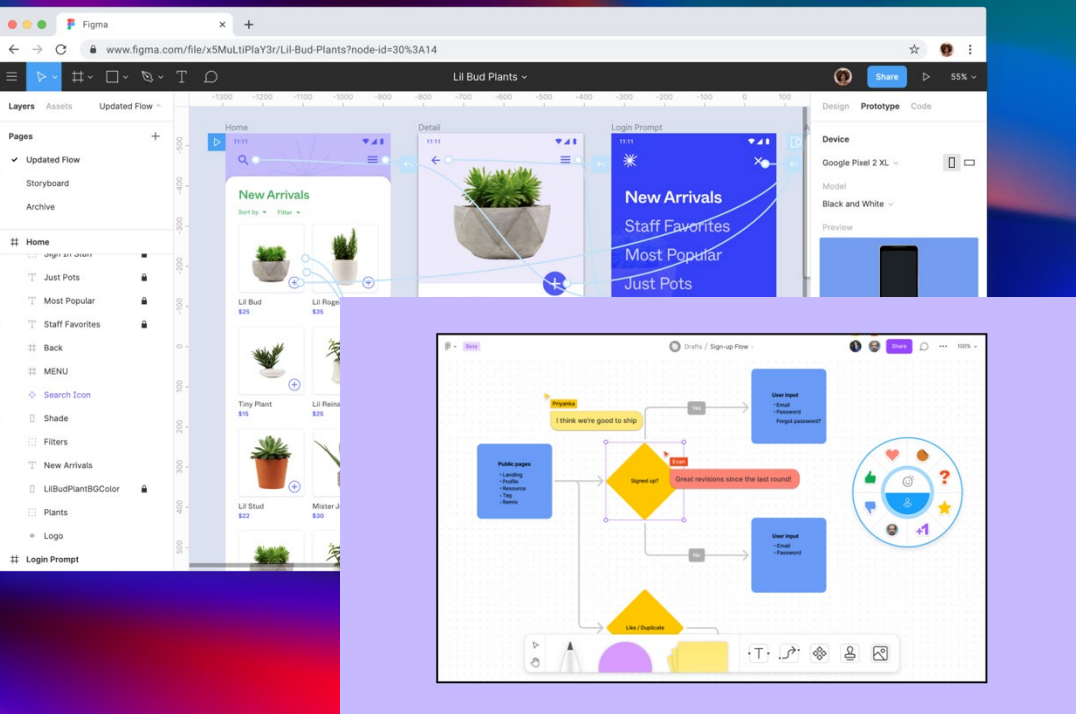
Figma

www.figma.com/file/x5MuLtiPlaY3r/Lil-Bud-Plants?node-id=30%3A14

Lil Bud Plants

Share

55%

Layers Assets Updated Flow

Pages

Updated Flow

Storyboard

Archive

Home

Sign In Stuff

Just Pots

Most Popular

Staff Favorites

Back

MENU

Search Icon

Shade

Filters

New Arrivals

LilBudPlantBGColor

Plants

Logo

Login Prompt

-1300 -1200 -1100 -1000 -900 -800 -700 -600 -500 -400 -300 -200 -100 0

Home

Detail

Login Prompt

11:11

New Arrivals

Sort by Filter

Lil Bud
$25

Lil Roge
$35

Tiny Plant
$15

Lil Reina
$25

Lil Stud
$22

Mister J
$30

New Arrivals

Staff Favorites

Most Popular

Just Pots

Design Prototype Code

Device

Google Pixel 2 XL

Model

Black and White

Preview

Beta

Drafts / Sign-up Flow

Share

100%

Priyanka

I think we're good to ship

Yes

User input
• Email
• Password
Forgot password?

Public pages
• Landing
• Profile
• Resource
• Tag
• Remix

Signed up?

Eran

Great revisions since the last round!

No

User input
• Email
• Password

Like / Duplicate

+1